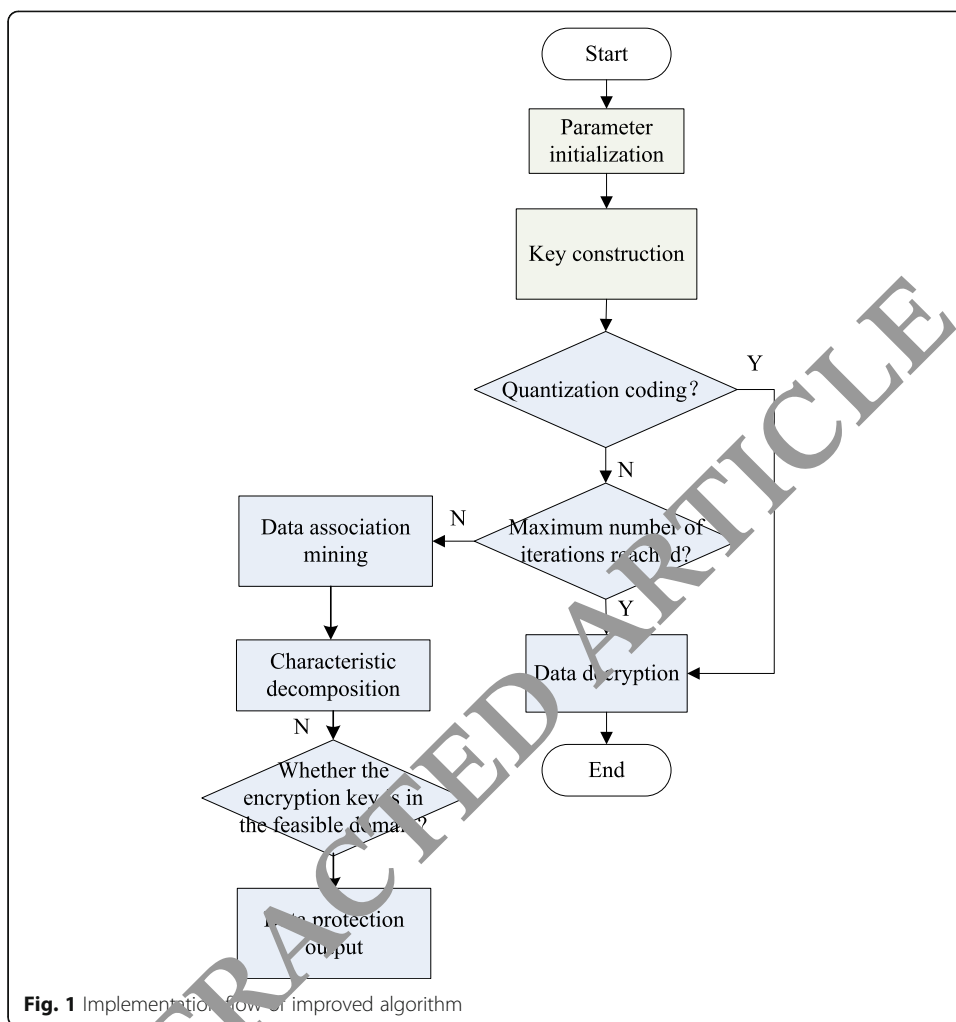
Start

Parameter initialization

Key construction

Quantization coding?

Y

N

Data association mining

N

Maximum number of iterations reached?

Y

Characteristic decomposition

Data decryption

N

Whether the encryption key is in the feasible domain?

End

Data protection output

RETRACTED ARTICLE

**Fig. 1** Implementation flow of improved algorithm